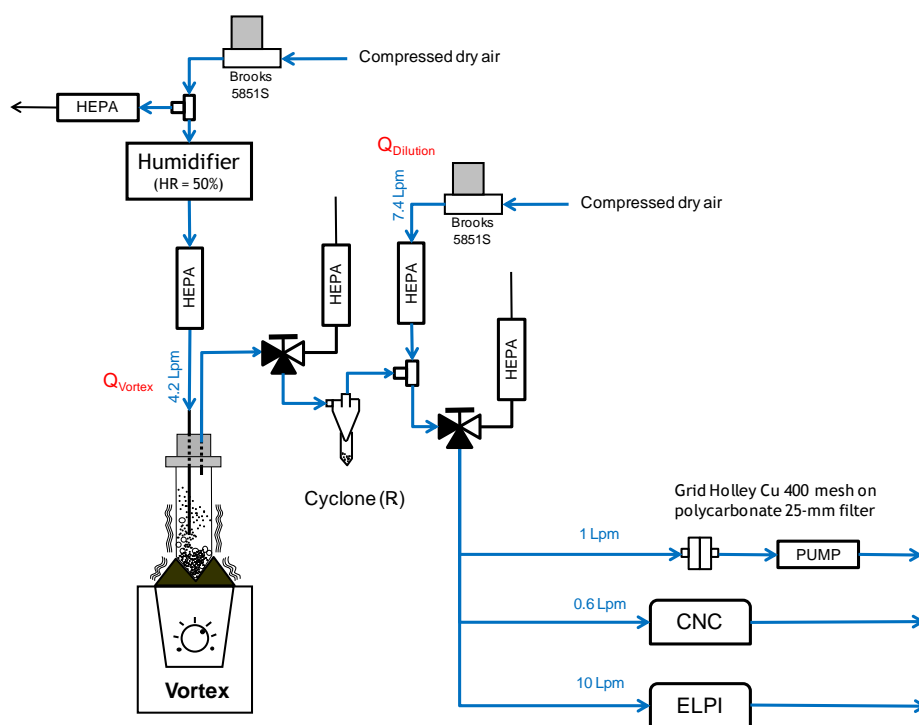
Brooks 5851S

Compressed dry air

HEPA

Humidifier
(HR = 50%)

$Q_{Dilution}$

7.4 Lpm

Brooks 5851S

Compressed dry air

HEPA

HEPA

HEPA

HEPA

$Q_{Vortex}$

4.2 Lpm

Cyclone (R)

Grid Holley Cu 400 mesh on polycarbonate 25-mm filter

1 Lpm

PUMP

0.6 Lpm

CNC

10 Lpm

ELPI

Vortex